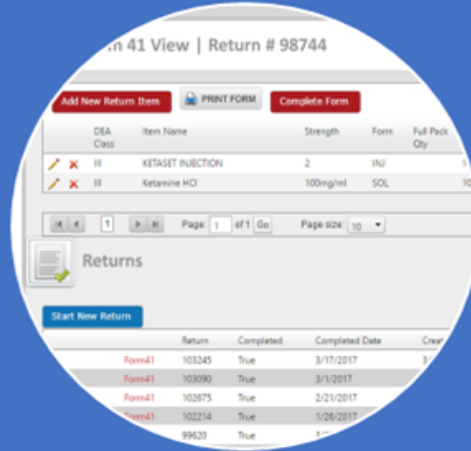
n 41 View | Return # 98744

Add New Return Item | PRINT FORM | Complete Form

| | DEA Class | Item Name | Strength | Form | Full Pack Qty |
|---|---|---|---|---|---|
| | III | KETASET INJECTION | 2 | INJ | 1 |
| | III | Ketamine HCl | 100mg/ml | SOL | 10 |

1 Page: 1 of 1 Go Page size: 10

Returns

Start New Return

| | Return | Completed | Completed Date | Creat |
|---|---|---|---|---|
| Form41 | 103245 | True | 3/17/2017 | 3/ |
| Form41 | 103090 | True | 3/1/2017 | |
| Form41 | 102675 | True | 2/21/2017 | |
| Form41 | 102214 | True | 1/26/2017 | |
| | 99620 | True | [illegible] | |